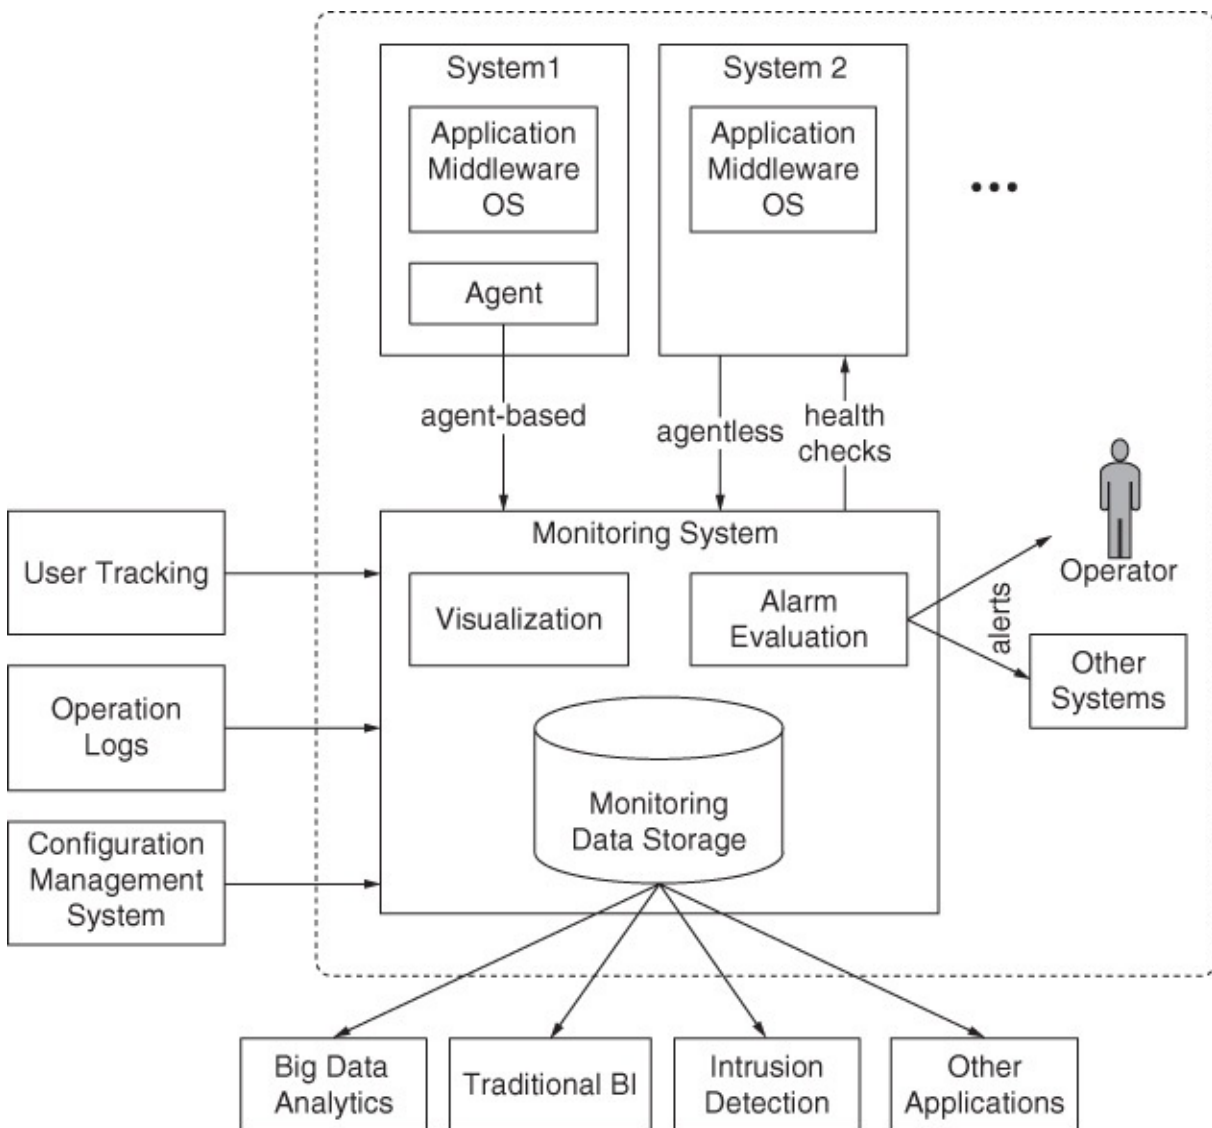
System1

Application
Middleware
OS

Agent

System 2

Application
Middleware
OS

...

agent-based

agentless

health
checks

User Tracking

Operation
Logs

Configuration
Management
System

Monitoring System

Visualization

Alarm
Evaluation

Monitoring
Data Storage

alerts

Operator

Other
Systems

Big Data
Analytics

Traditional BI

Intrusion
Detection

Other
Applications